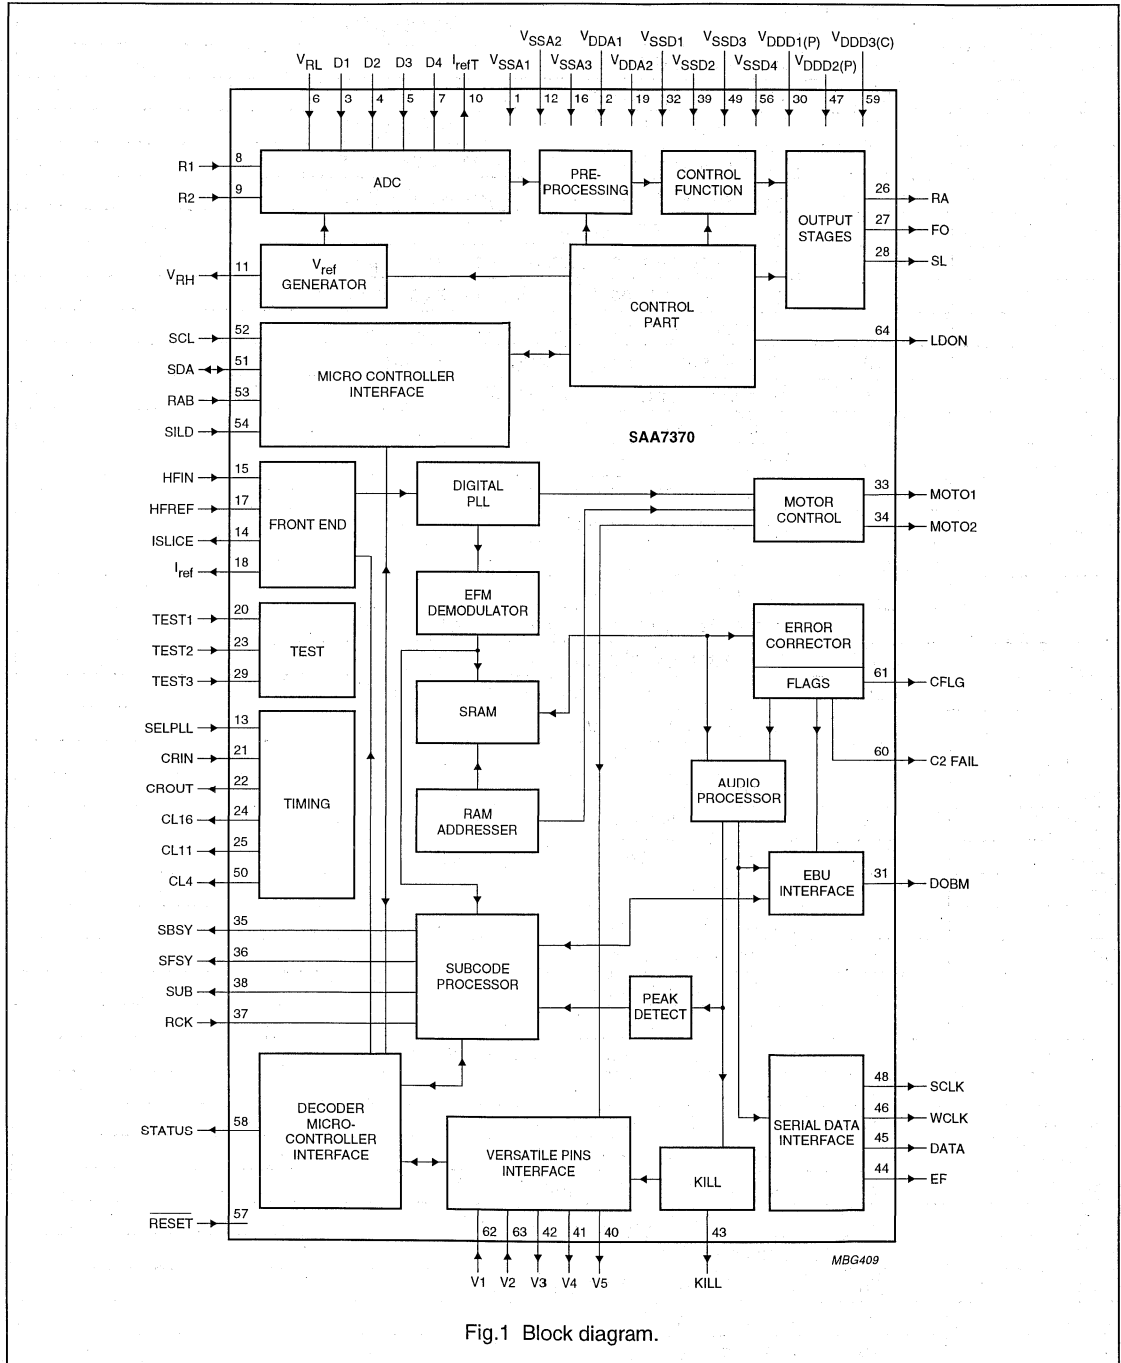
$V_{SSA2}$ $V_{DDA1}$ $V_{SSD1}$ $V_{SSD3}$ $V_{DDD1(P)}$ $V_{DDD3(C)}$

$V_{RL}$ D1 D2 D3 D4 $I_{refT}$ $V_{SSA1}$ $V_{SSA3}$ $V_{DDA2}$ $V_{SSD2}$ $V_{SSD4}$ $V_{DDD2(P)}$

6 3 4 5 7 10 1 12 16 2 19 32 39 49 56 30 47 59

R1 8
R2 9
ADC
PRE-PROCESSING
CONTROL FUNCTION
OUTPUT STAGES
26 RA
27 FO
28 SL
$V_{RH}$ 11
$V_{ref}$ GENERATOR
CONTROL PART
64 LDON
SCL 52
SDA 51
RAB 53
SILD 54
MICRO CONTROLLER INTERFACE
SAA7370
HFIN 15
HFREF 17
ISLICE 14
$I_{ref}$ 18
FRONT END
DIGITAL PLL
MOTOR CONTROL
33 MOTO1
34 MOTO2
EFM DEMODULATOR
TEST1 20
TEST2 23
TEST3 29
TEST
ERROR CORRECTOR
FLAGS
61 CFLG
SRAM
60 C2 FAIL
SELPLL 13
CRIN 21
CROUT 22
CL16 24
CL11 25
CL4 50
TIMING
AUDIO PROCESSOR
RAM ADDRESSER
EBU INTERFACE
31 DOBM
SBSY 35
SFSY 36
SUB 38
RCK 37
SUBCODE PROCESSOR
PEAK DETECT
DECODER MICRO-CONTROLLER INTERFACE
STATUS 58
SERIAL DATA INTERFACE
48 SCLK
46 WCLK
45 DATA
44 EF
VERSATILE PINS INTERFACE
KILL
$\overline{RESET}$ 57
62 63 42 41 40
43
V1 V2 V3 V4 V5
KILL
MBG409

Fig.1 Block diagram.